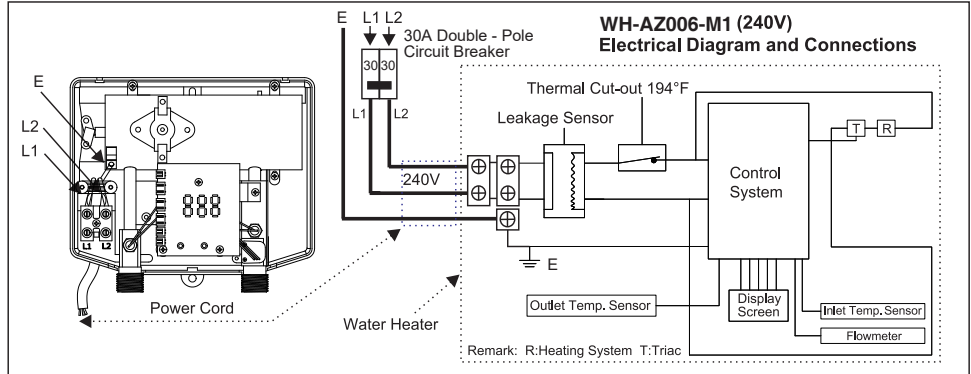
WH-AZ006-M1 (240V)
Electrical Diagram and Connections

E
L2
L1
L1 L2
888

E L1 L2
30A Double - Pole Circuit Breaker
30 30
L1 L2

Thermal Cut-out 194°F
Leakage Sensor
240V
Control System
T R
E

Power Cord
Water Heater
Outlet Temp. Sensor
Display Screen
Inlet Temp. Sensor
Flowmeter
Remark: R:Heating System T:Triac